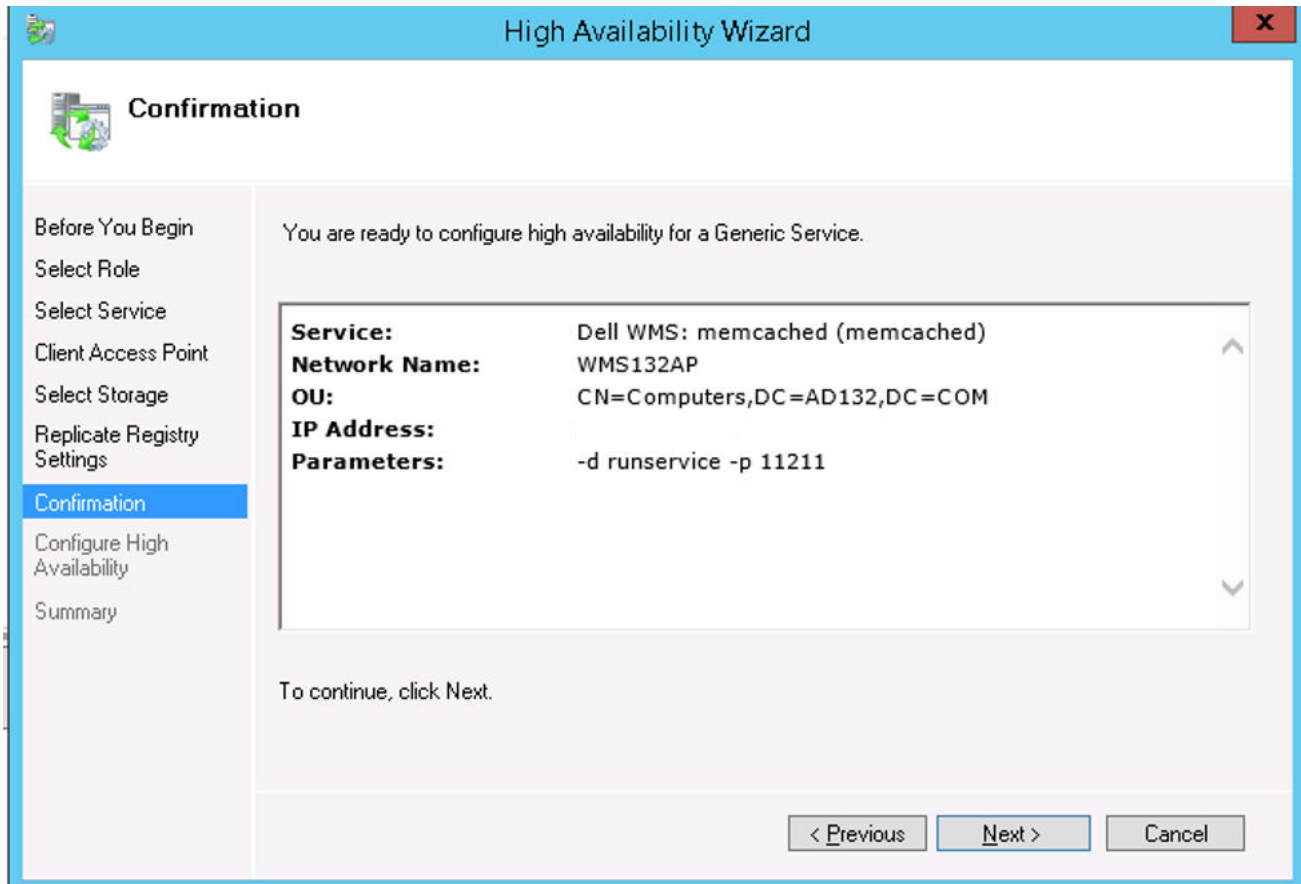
High Availability Wizard

Confirmation

Before You Begin
Select Role
Select Service
Client Access Point
Select Storage
Replicate Registry Settings
Confirmation
Configure High Availability
Summary

You are ready to configure high availability for a Generic Service.

| | |
|---|---|
| **Service:** | Dell WMS: memcached (memcached) |
| **Network Name:** | WMS132AP |
| **OU:** | CN=Computers,DC=AD132,DC=COM |
| **IP Address:** | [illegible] |
| **Parameters:** | -d runservice -p 11211 |

To continue, click Next.

< Previous
Next >
Cancel